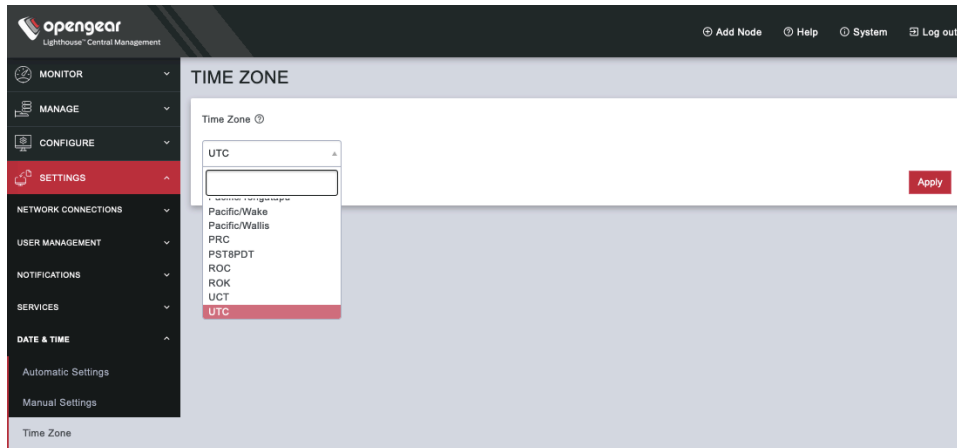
opengear
Lighthouse™ Central Management

Add Node
Help
System
Log out

MONITOR
MANAGE
CONFIGURE
SETTINGS
NETWORK CONNECTIONS
USER MANAGEMENT
NOTIFICATIONS
SERVICES
DATE & TIME
Automatic Settings
Manual Settings
Time Zone

TIME ZONE

Time Zone

UTC

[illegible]
Pacific/Wake
Pacific/Wallis
PRC
PST8PDT
ROC
ROK
UCT
UTC

Apply